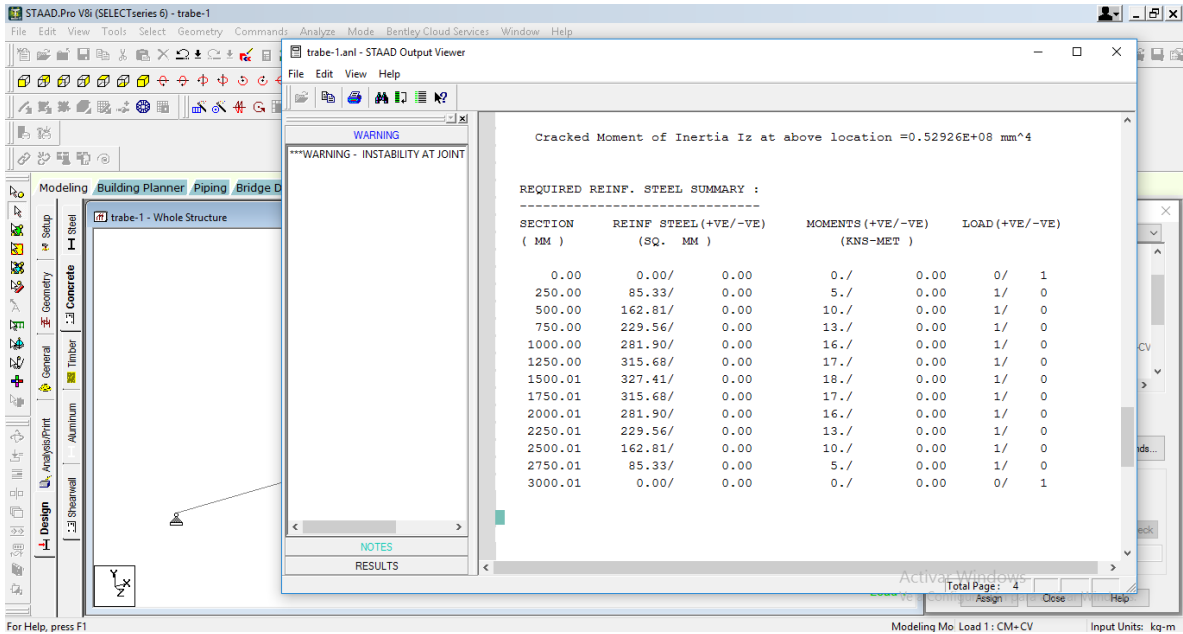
STAAD.Pro V8i (SELECTseries 6) - trabe-1

File Edit View Tools Select Geometry Commands Analyze Mode Bentley Cloud Services Window Help

trabe-1.anl - STAAD Output Viewer

File Edit View Help

WARNING

***WARNING - INSTABILITY AT JOINT

NOTES

RESULTS

Cracked Moment of Inertia Iz at above location =0.52926E+08 mm^4

REQUIRED REINF. STEEL SUMMARY :
-------------------------------

| SECTION ( MM ) | REINF STEEL(+VE/-VE) (SQ. MM ) | | MOMENTS(+VE/-VE) (KNS-MET ) | | LOAD(+VE/-VE) | |
|---|---|---|---|---|---|---|
| 0.00 | 0.00/ | 0.00 | 0./ | 0.00 | 0/ | 1 |
| 250.00 | 85.33/ | 0.00 | 5./ | 0.00 | 1/ | 0 |
| 500.00 | 162.81/ | 0.00 | 10./ | 0.00 | 1/ | 0 |
| 750.00 | 229.56/ | 0.00 | 13./ | 0.00 | 1/ | 0 |
| 1000.00 | 281.90/ | 0.00 | 16./ | 0.00 | 1/ | 0 |
| 1250.00 | 315.68/ | 0.00 | 17./ | 0.00 | 1/ | 0 |
| 1500.01 | 327.41/ | 0.00 | 18./ | 0.00 | 1/ | 0 |
| 1750.01 | 315.68/ | 0.00 | 17./ | 0.00 | 1/ | 0 |
| 2000.01 | 281.90/ | 0.00 | 16./ | 0.00 | 1/ | 0 |
| 2250.01 | 229.56/ | 0.00 | 13./ | 0.00 | 1/ | 0 |
| 2500.01 | 162.81/ | 0.00 | 10./ | 0.00 | 1/ | 0 |
| 2750.01 | 85.33/ | 0.00 | 5./ | 0.00 | 1/ | 0 |
| 3000.01 | 0.00/ | 0.00 | 0./ | 0.00 | 0/ | 1 |

Modeling Building Planner Piping Bridge D

trabe-1 - Whole Structure

Setup Geometry General Analysis/Print Design Steel Concrete Timber Aluminum Shearwall

Activar Windows

Total Page: 4

Assign Close Help

For Help, press F1

Modeling Mo Load 1 : CM+CV

Input Units: kg-m